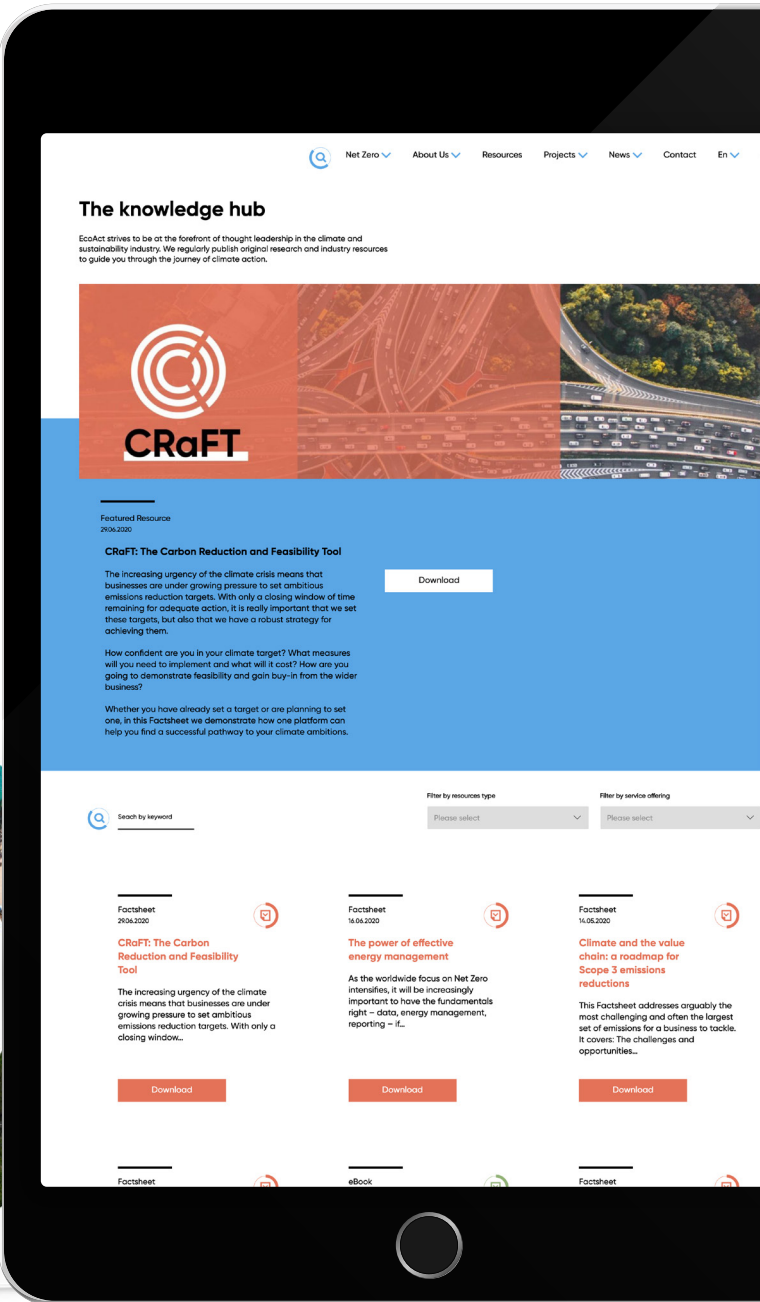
Net Zero About Us Resources Projects News Contact En

The knowledge hub

EcoAct strives to be at the forefront of thought leadership in the climate and sustainability industry. We regularly publish original research and industry resources to guide you through the journey of climate action.

CRaFT

Featured Resource
29.06.2020

CRaFT: The Carbon Reduction and Feasibility Tool

The increasing urgency of the climate crisis means that businesses are under growing pressure to set ambitious emissions reduction targets. With only a closing window of time remaining for adequate action, it is really important that we set these targets, but also that we have a robust strategy for achieving them.

How confident are you in your climate target? What measures will you need to implement and what will it cost? How are you going to demonstrate feasibility and gain buy-in from the wider business?

Whether you have already set a target or are planning to set one, in this Factsheet we demonstrate how one platform can help you find a successful pathway to your climate ambitions.

Download

Search by keyword

Filter by resources type
Please select

Filter by service offering
Please select

Factsheet
29.06.2020

CRaFT: The Carbon Reduction and Feasibility Tool

The increasing urgency of the climate crisis means that businesses are under growing pressure to set ambitious emissions reduction targets. With only a closing window...

Download

Factsheet
16.06.2020

The power of effective energy management

As the worldwide focus on Net Zero intensifies, it will be increasingly important to have the fundamentals right – data, energy management, reporting – if...

Download

Factsheet
14.05.2020

Climate and the value chain: a roadmap for Scope 3 emissions reductions

This Factsheet addresses arguably the most challenging and often the largest set of emissions for a business to tackle. It covers: The challenges and opportunities...

Download

Factsheet

eBook

Factsheet